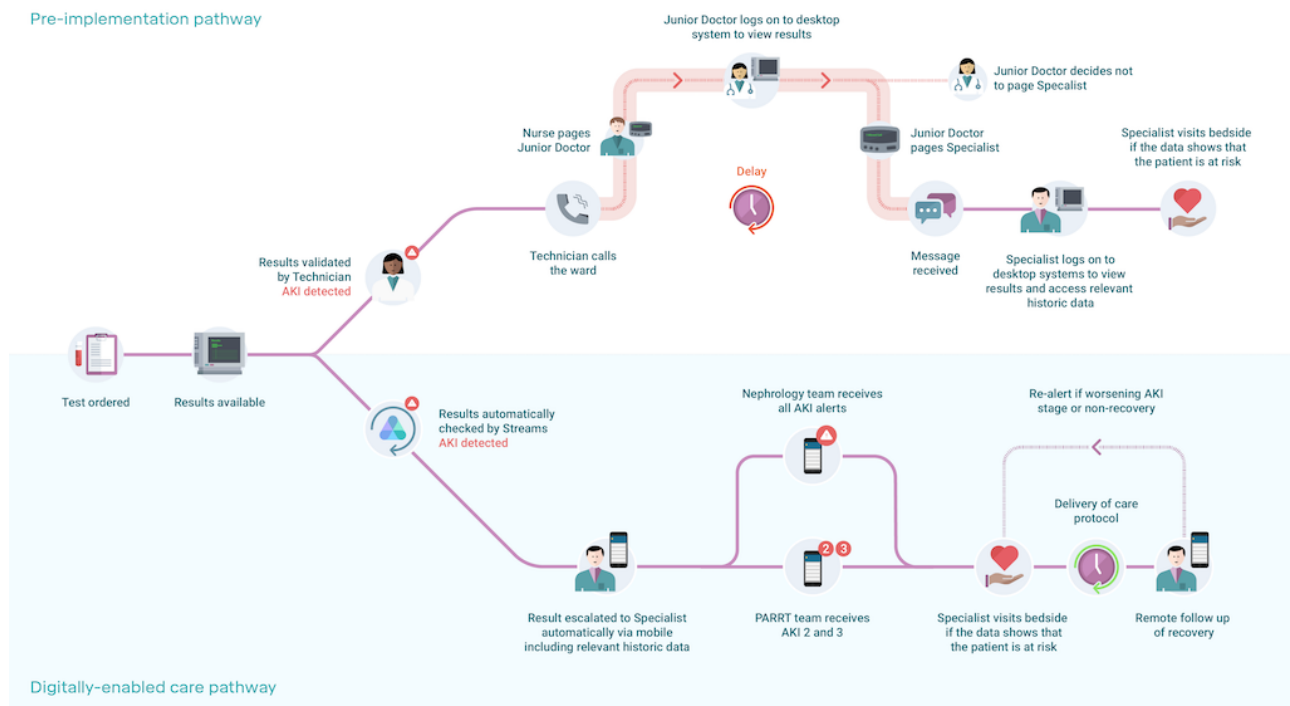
Pre-implementation pathway

Junior Doctor logs on to desktop system to view results

Junior Doctor decides not to page Specalist

Nurse pages Junior Doctor

Junior Doctor pages Specialist

Specialist visits bedside if the data shows that the patient is at risk

Delay

Technician calls the ward

Message received

Specialist logs on to desktop systems to view results and access relevant historic data

Results validated by Technician
AKI detected

Test ordered

Results available

Results automatically checked by Streams
AKI detected

Nephrology team receives all AKI alerts

Re-alert if worsening AKI stage or non-recovery

Delivery of care protocol

2 3

Result escalated to Specialist automatically via mobile including relevant historic data

PARRT team receives AKI 2 and 3

Specialist visits bedside if the data shows that the patient is at risk

Remote follow up of recovery

Digitally-enabled care pathway